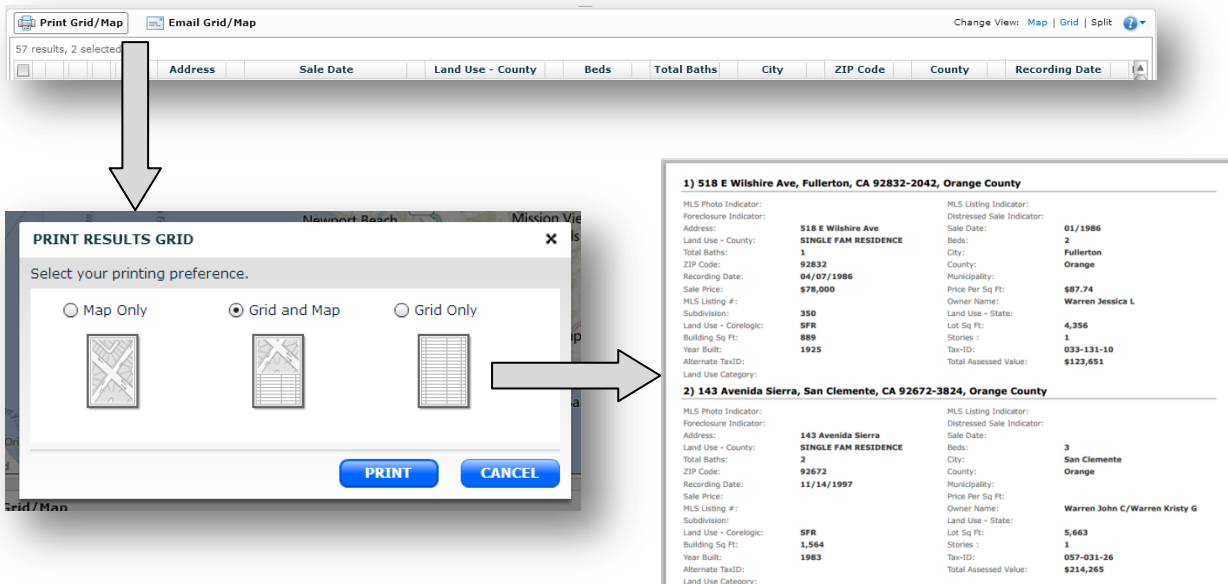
Print Grid/Map
Email Grid/Map
Change View: Map | Grid | Split

57 results, 2 selected

| | Address | Sale Date | Land Use - County | Beds | Total Baths | City | ZIP Code | County | Recording Date |
|---|---|---|---|---|---|---|---|---|---|

Newport Beach
Mission Vie

PRINT RESULTS GRID
Select your printing preference.
Map Only
Grid and Map
Grid Only
PRINT
CANCEL

Grid/Map

1) 518 E Wilshire Ave, Fullerton, CA 92832-2042, Orange County

| | | | |
|---|---|---|---|
| MLS Photo Indicator: | | MLS Listing Indicator: | |
| Foreclosure Indicator: | | Distressed Sale Indicator: | |
| Address: | 518 E Wilshire Ave | Sale Date: | 01/1986 |
| Land Use - County: | SINGLE FAM RESIDENCE | Beds: | 2 |
| Total Baths: | 1 | City: | Fullerton |
| ZIP Code: | 92832 | County: | Orange |
| Recording Date: | 04/07/1986 | Municipality: | |
| Sale Price: | $78,000 | Price Per Sq Ft: | $87.74 |
| MLS Listing #: | | Owner Name: | Warren Jessica L |
| Subdivision: | 350 | Land Use - State: | |
| Land Use - Corelogic: | SFR | Lot Sq Ft: | 4,356 |
| Building Sq Ft: | 889 | Stories : | 1 |
| Year Built: | 1925 | Tax-ID: | 033-131-10 |
| Alternate TaxID: | | Total Assessed Value: | $123,651 |
| Land Use Category: | | | |

2) 143 Avenida Sierra, San Clemente, CA 92672-3824, Orange County

| | | | |
|---|---|---|---|
| MLS Photo Indicator: | | MLS Listing Indicator: | |
| Foreclosure Indicator: | | Distressed Sale Indicator: | |
| Address: | 143 Avenida Sierra | Sale Date: | |
| Land Use - County: | SINGLE FAM RESIDENCE | Beds: | 3 |
| Total Baths: | 2 | City: | San Clemente |
| ZIP Code: | 92672 | County: | Orange |
| Recording Date: | 11/14/1997 | Municipality: | |
| Sale Price: | | Price Per Sq Ft: | |
| MLS Listing #: | | Owner Name: | Warren John C/Warren Kristy G |
| Subdivision: | | Land Use - State: | |
| Land Use - Corelogic: | SFR | Lot Sq Ft: | 5,663 |
| Building Sq Ft: | 1,564 | Stories : | 1 |
| Year Built: | 1983 | Tax-ID: | 057-031-26 |
| Alternate TaxID: | | Total Assessed Value: | $214,265 |
| Land Use Category: | | | |